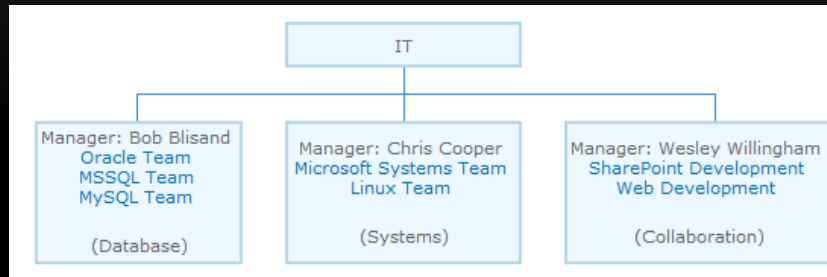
IT

Manager: Bob Blisand
Oracle Team
MSSQL Team
MySQL Team

(Database)

Manager: Chris Cooper
Microsoft Systems Team
Linux Team

(Systems)

Manager: Wesley Willingham
SharePoint Development
Web Development

(Collaboration)